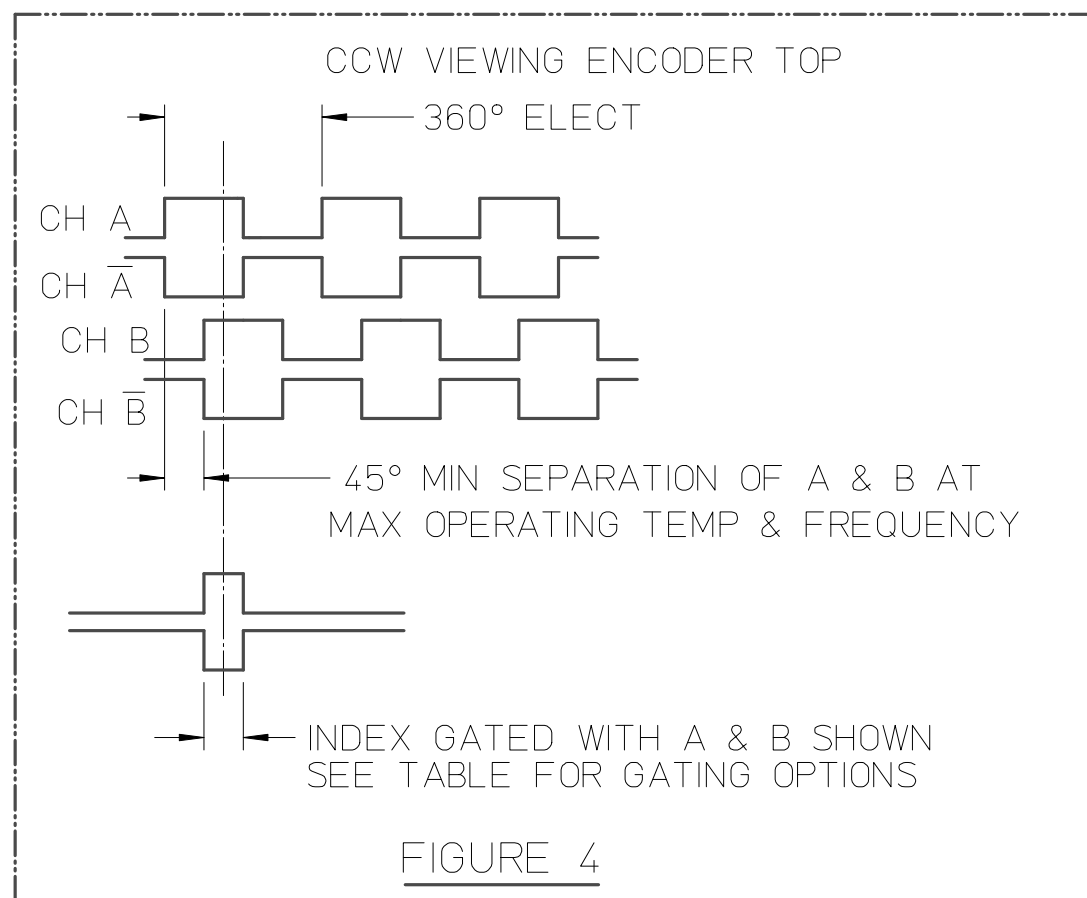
CCW VIEWING ENCODER TOP

360° ELECT

CH A

CH $\overline{A}$

CH B

CH $\overline{B}$

45° MIN SEPARATION OF A & B AT MAX OPERATING TEMP & FREQUENCY

INDEX GATED WITH A & B SHOWN SEE TABLE FOR GATING OPTIONS

FIGURE 4